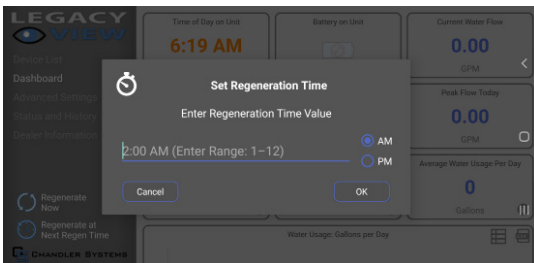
LEGACY VIEW

Device List

Dashboard

Advanced Settings

Status and History

Device Information

Regenerate Now

Regenerate at Next Regen Time

CHANDLER SYSTEMS

Time of Day on Unit

6:19 AM

Battery on Unit

Current Water Flow

0.00

GPM

Peak Flow Today

0.00

GPM

Average Water Usage Per Day

0

Gallons

Water Usage: Gallons per Day

Set Regeneration Time

Enter Regeneration Time Value

2:00 AM (Enter Range: 1–12)

AM

PM

Cancel

OK